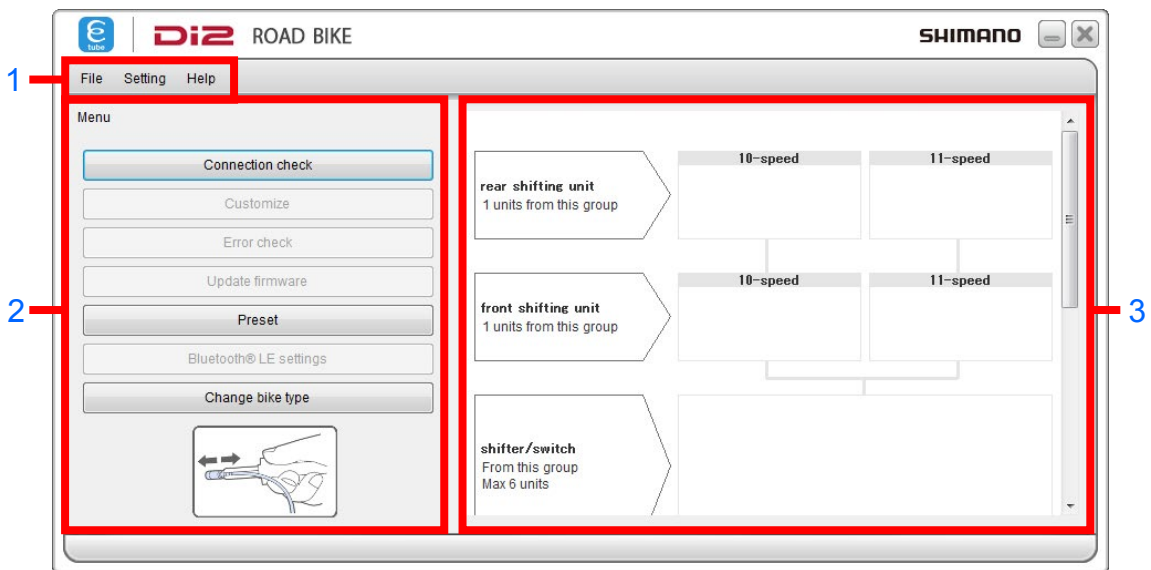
tube

Di2 ROAD BIKE

SHIMANO

1

File Setting Help

2

Menu

Connection check

Customize

Error check

Update firmware

Preset

Bluetooth® LE settings

Change bike type

3

rear shifting unit
1 units from this group

10-speed

11-speed

front shifting unit
1 units from this group

10-speed

11-speed

shifter/switch
From this group
Max 6 units